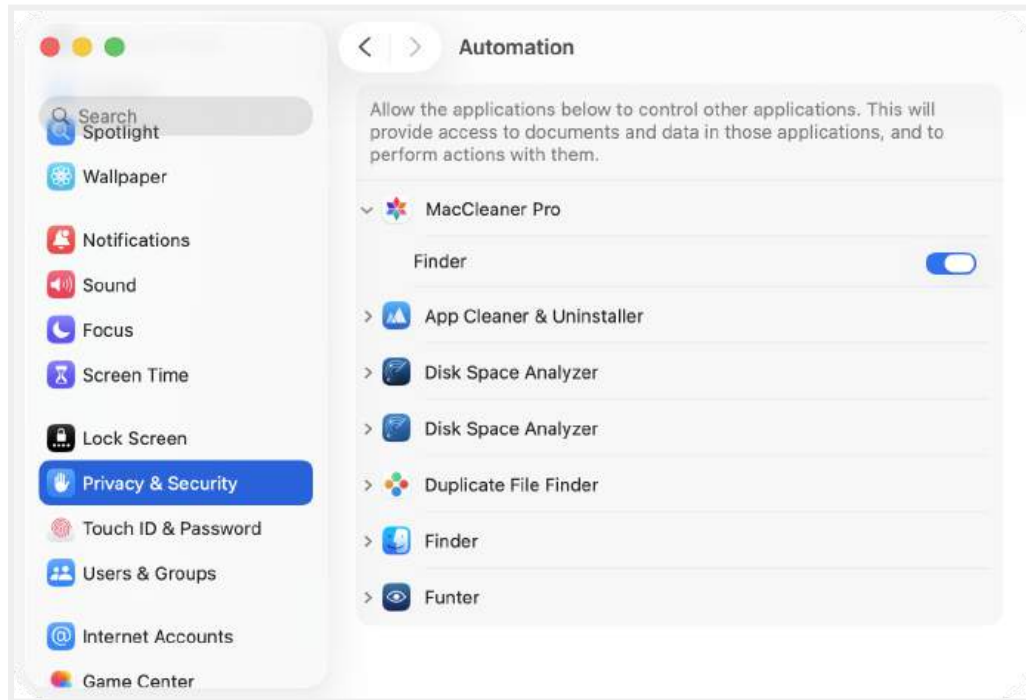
Search
Spotlight
Wallpaper
Notifications
Sound
Focus
Screen Time
Lock Screen
Privacy & Security
Touch ID & Password
Users & Groups
Internet Accounts
Game Center

Automation

Allow the applications below to control other applications. This will provide access to documents and data in those applications, and to perform actions with them.

MacCleaner Pro
Finder
App Cleaner & Uninstaller
Disk Space Analyzer
Disk Space Analyzer
Duplicate File Finder
Finder
Funter